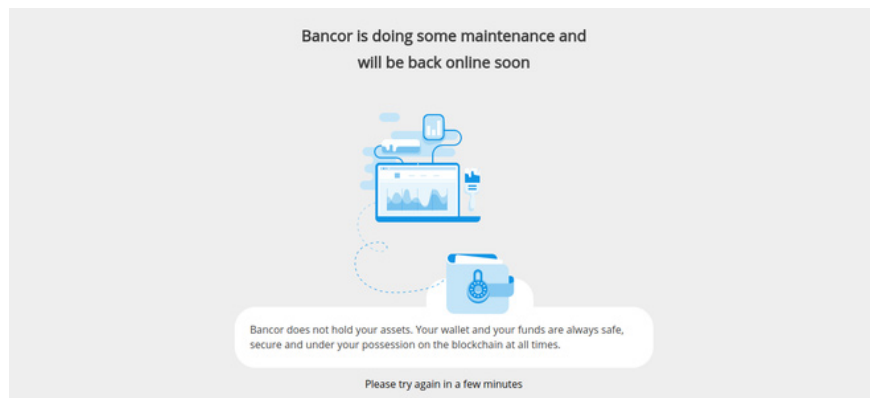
Bancor is doing some maintenance and will be back online soon

Bancor does not hold your assets. Your wallet and your funds are always safe, secure and under your possession on the blockchain at all times.

Please try again in a few minutes